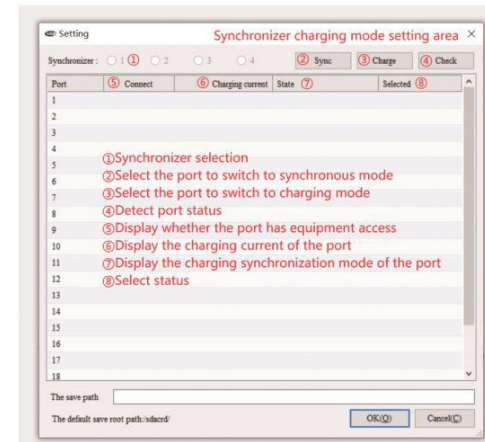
Setting

Synchronizer charging mode setting area

Synchronizer : ○ 1 ① ○ 2 ○ 3 ○ 4

② Sync ③ Charge ④ Check

| Port | ⑤ Connect | ⑥ Charging current | State ⑦ | Selected ⑧ |
|---|---|---|---|---|
| 1 | | | | |
| 2 | | | | |
| 3 | | | | |
| 4 | | | | |
| 5 | | | | |
| 6 | | | | |
| 7 | | | | |
| 8 | | | | |
| 9 | | | | |
| 10 | | | | |
| 11 | | | | |
| 12 | | | | |
| 13 | | | | |
| 14 | | | | |
| 15 | | | | |
| 16 | | | | |
| 17 | | | | |
| 18 | | | | |

①Synchronizer selection
②Select the port to switch to synchronous mode
③Select the port to switch to charging mode
④Detect port status
⑤Display whether the port has equipment access
⑥Display the charging current of the port
⑦Display the charging synchronization mode of the port
⑧Select status

The save path

The default save root path:/sdacrd/

OK(O) Cancel(C)